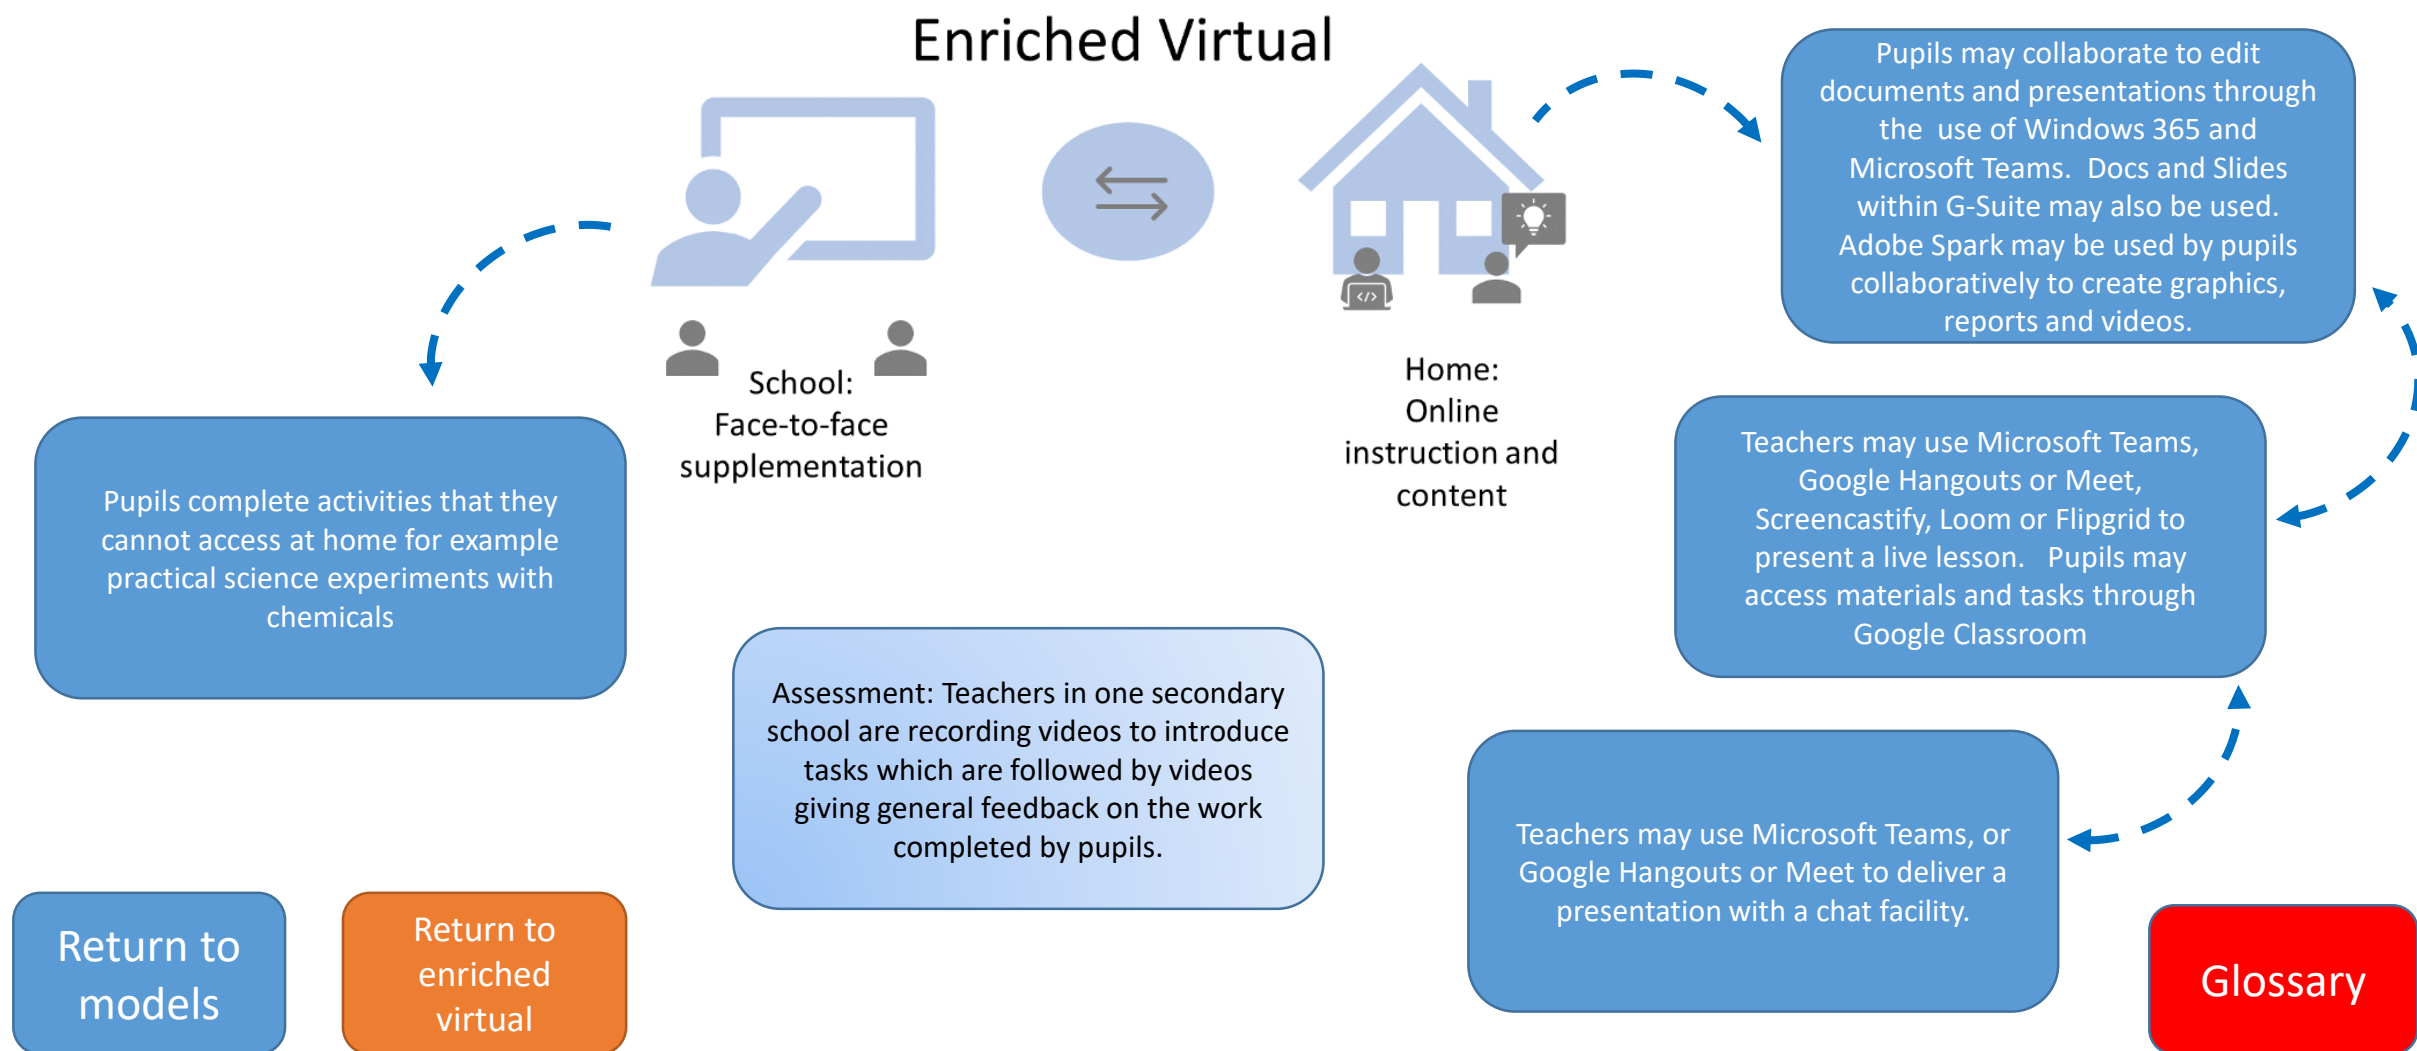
Enriched Virtual

School: Face-to-face supplementation

Home: Online instruction and content

Pupils may collaborate to edit documents and presentations through the use of Windows 365 and Microsoft Teams. Docs and Slides within G-Suite may also be used. Adobe Spark may be used by pupils collaboratively to create graphics, reports and videos.

Pupils complete activities that they cannot access at home for example practical science experiments with chemicals

Teachers may use Microsoft Teams, Google Hangouts or Meet, Screencastify, Loom or Flipgrid to present a live lesson. Pupils may access materials and tasks through Google Classroom

Assessment: Teachers in one secondary school are recording videos to introduce tasks which are followed by videos giving general feedback on the work completed by pupils.

Teachers may use Microsoft Teams, or Google Hangouts or Meet to deliver a presentation with a chat facility.

Return to models

Return to enriched virtual

Glossary